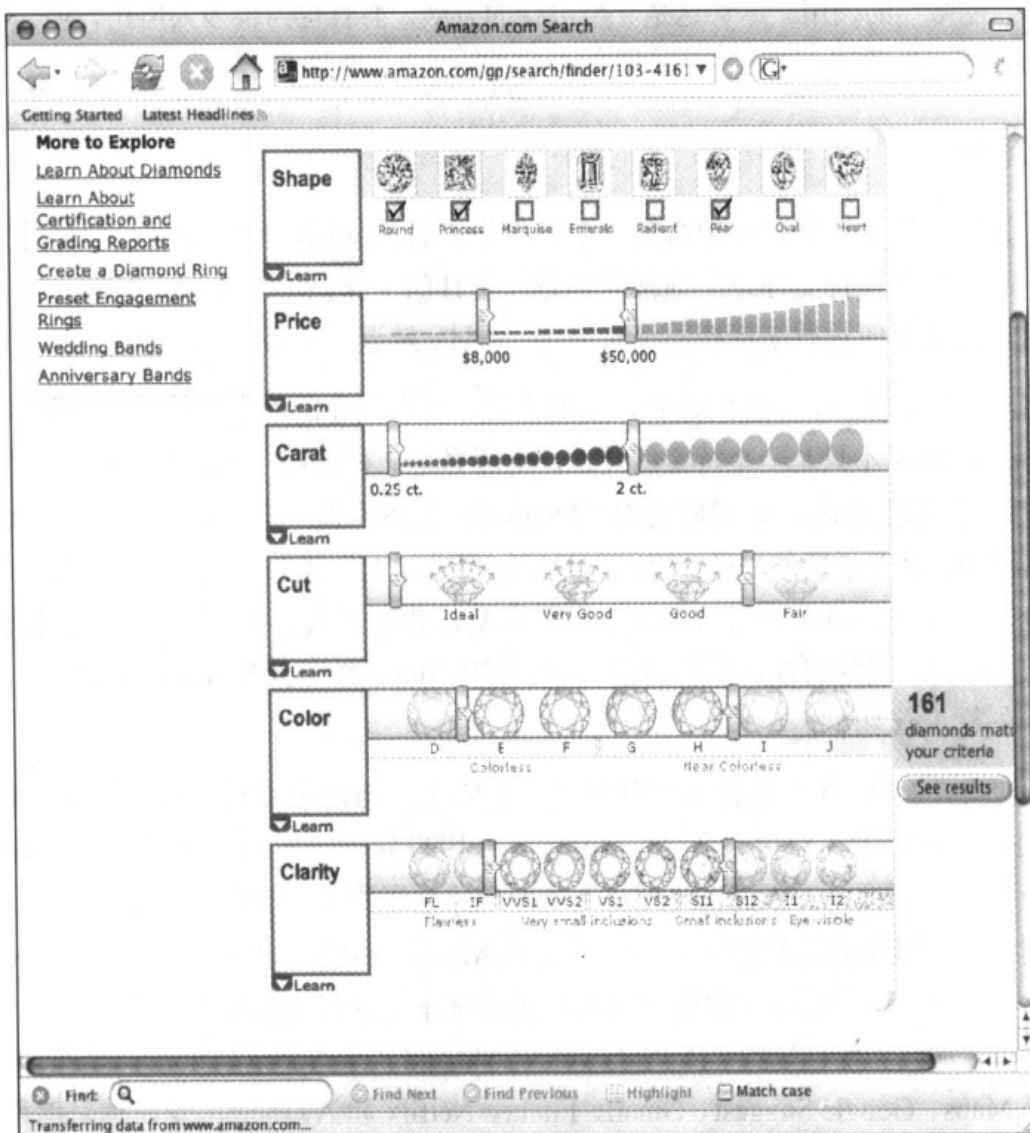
Amazon.com Search

http://www.amazon.com/gp/search/finder/103-4161

Getting Started Latest Headlines

More to Explore

Learn About Diamonds

Learn About Certification and Grading Reports

Create a Diamond Ring

Preset Engagement Rings

Wedding Bands

Anniversary Bands

Shape

Round Princess Marquise Emerald Radiant Pear Oval Heart

Learn

Price

$8,000 $50,000

Learn

Carat

0.25 ct. 2 ct.

Learn

Cut

Ideal Very Good Good Fair

Learn

Color

D E F G H I J

Colorless Near Colorless

Learn

161 diamonds mat your criteria

See results

Clarity

FL IF VVS1 VVS2 VS1 VS2 SI1 SI2 I1 I2

Flawless Very small inclusions Small inclusions Eye visible

Learn

Find: Find Next Find Previous Highlight Match case

Transferring data from www.amazon.com...